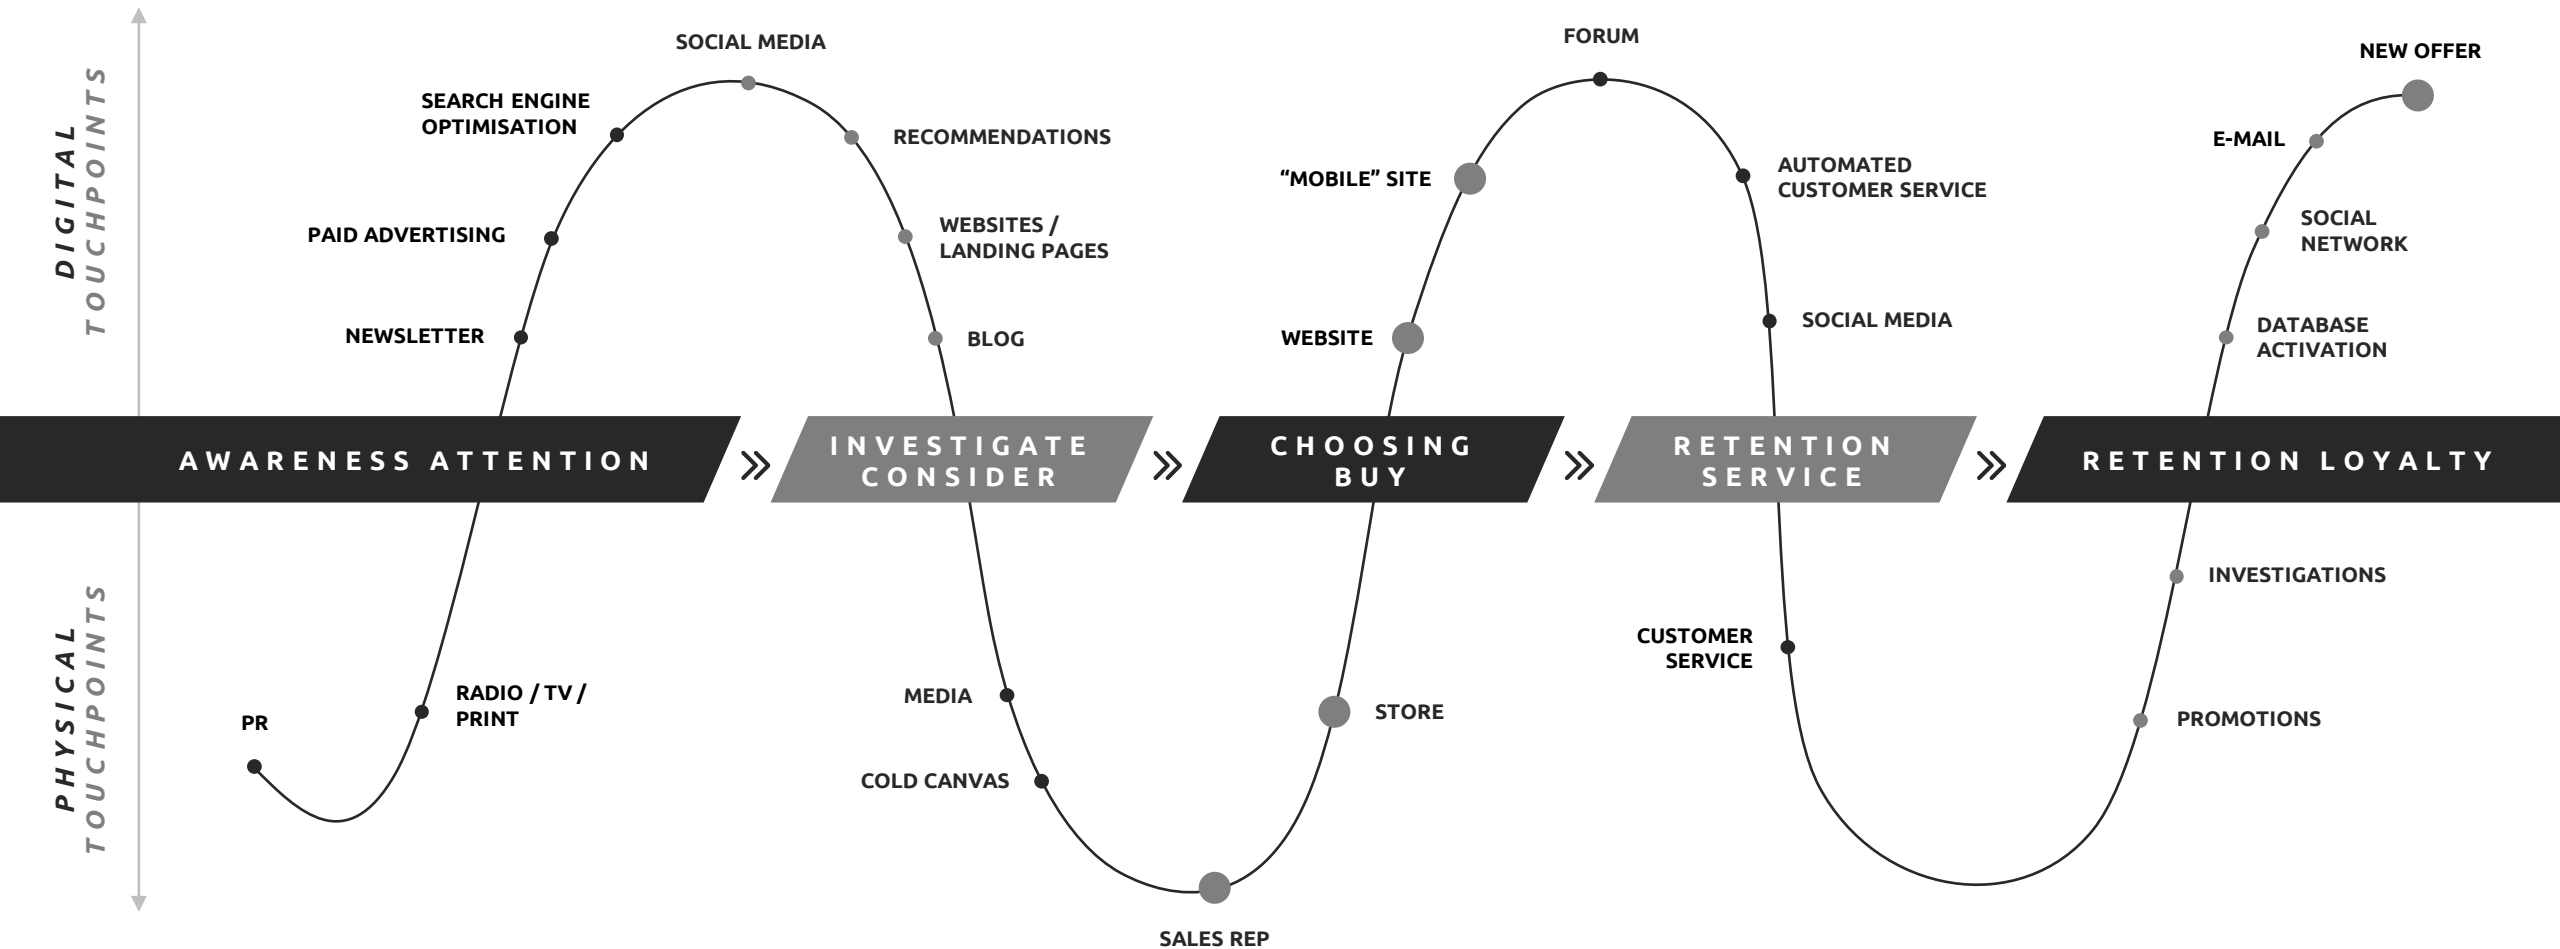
DIGITAL TOUCHPOINTS

PHYSICAL TOUCHPOINTS

SOCIAL MEDIA

SEARCH ENGINE OPTIMISATION

RECOMMENDATIONS

PAID ADVERTISING

WEBSITES / LANDING PAGES

NEWSLETTER

BLOG

FORUM

"MOBILE" SITE

AUTOMATED CUSTOMER SERVICE

WEBSITE

SOCIAL MEDIA

NEW OFFER

E-MAIL

SOCIAL NETWORK

DATABASE ACTIVATION

AWARENESS ATTENTION » INVESTIGATE CONSIDER » CHOOSING BUY » RETENTION SERVICE » RETENTION LOYALTY

PR

RADIO / TV / PRINT

MEDIA

COLD CANVAS

SALES REP

STORE

CUSTOMER SERVICE

INVESTIGATIONS

PROMOTIONS